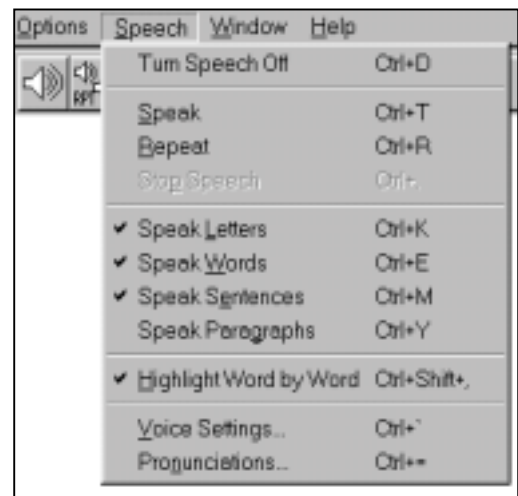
Options Speech Window Help

RPT

Turn Speech Off Ctrl+D

Speak Ctrl+T
Repeat Ctrl+R
Stop Speech Ctrl+.

✔ Speak Letters Ctrl+K
✔ Speak Words Ctrl+E
✔ Speak Sentences Ctrl+M
Speak Paragraphs Ctrl+Y

✔ Highlight Word by Word Ctrl+Shift+,

Voice Settings... Ctrl+`
Pronunciations... Ctrl+=